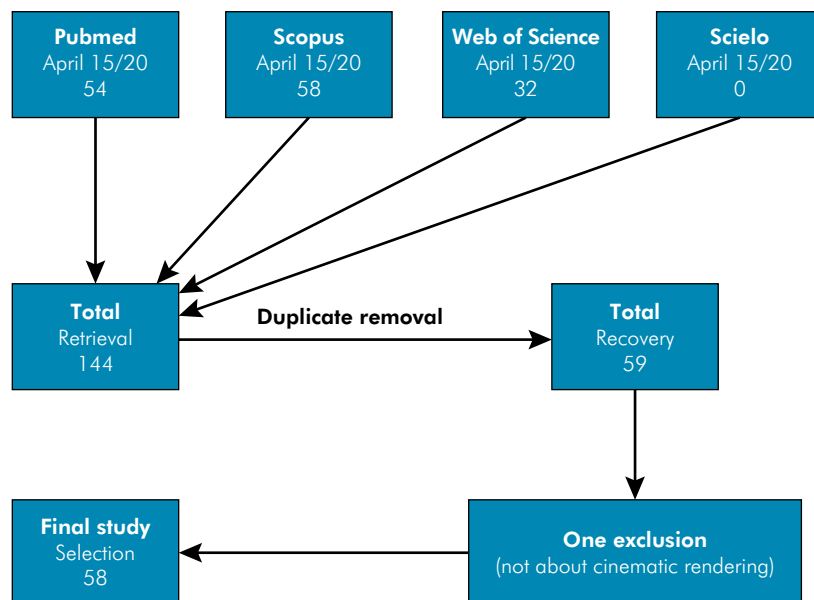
Pubmed
April 15/20
54

Scopus
April 15/20
58

Web of Science
April 15/20
32

Scielo
April 15/20
0

Total
Retrieval
144

Duplicate removal

Total
Recovery
59

One exclusion
(not about cinematic rendering)

Final study
Selection
58